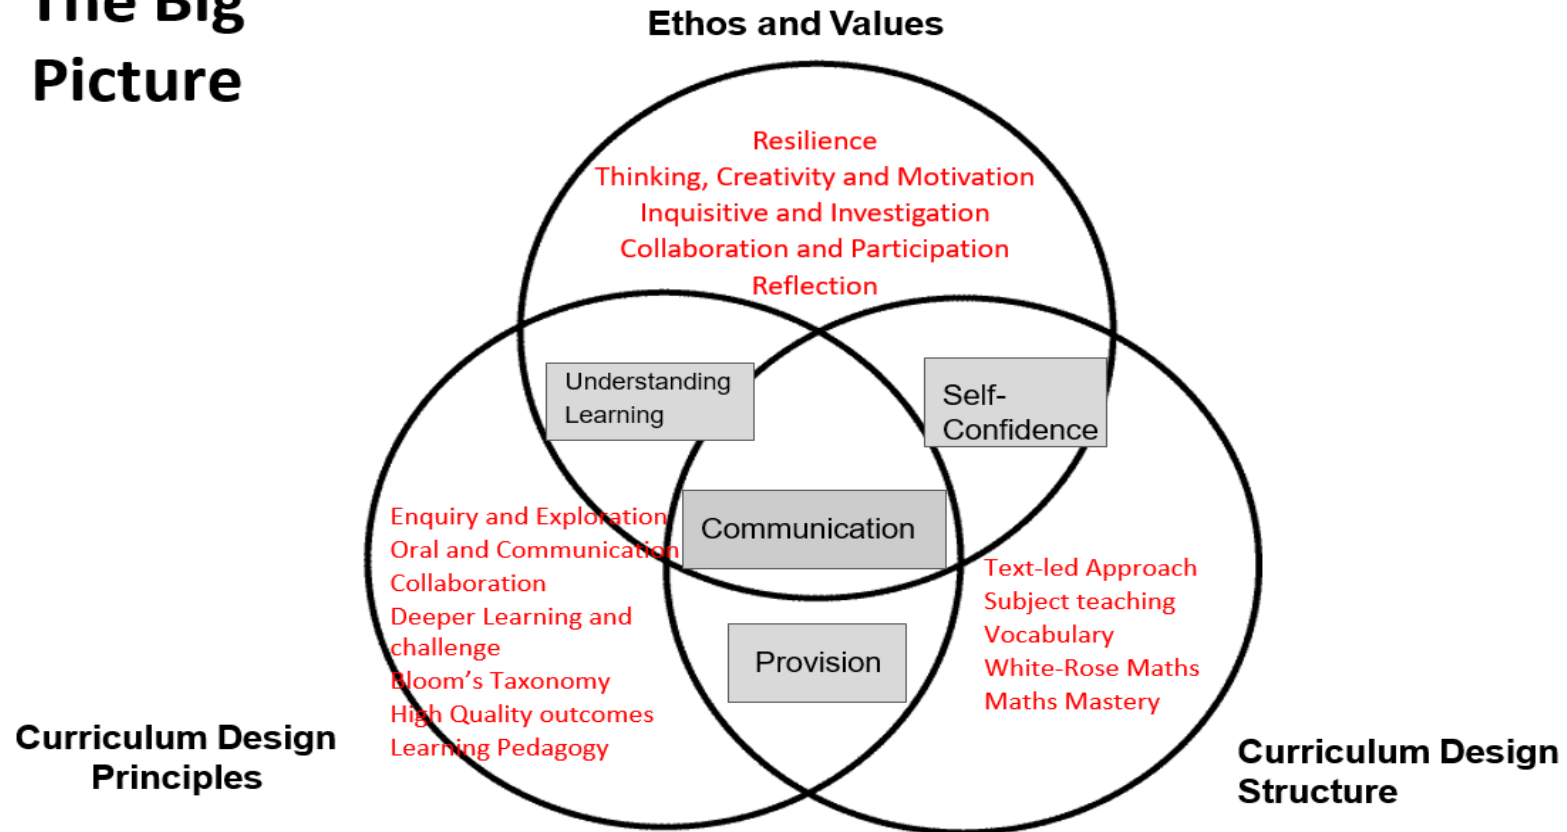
The Big Picture

Ethos and Values

Resilience
Thinking, Creativity and Motivation
Inquisitive and Investigation
Collaboration and Participation
Reflection

Understanding Learning

Self-Confidence

Communication

Enquiry and Exploration
Oral and Communication
Collaboration
Deeper Learning and challenge
Bloom's Taxonomy
High Quality outcomes
Learning Pedagogy

Provision

Text-led Approach
Subject teaching
Vocabulary
White-Rose Maths
Maths Mastery

Curriculum Design Principles

Curriculum Design Structure